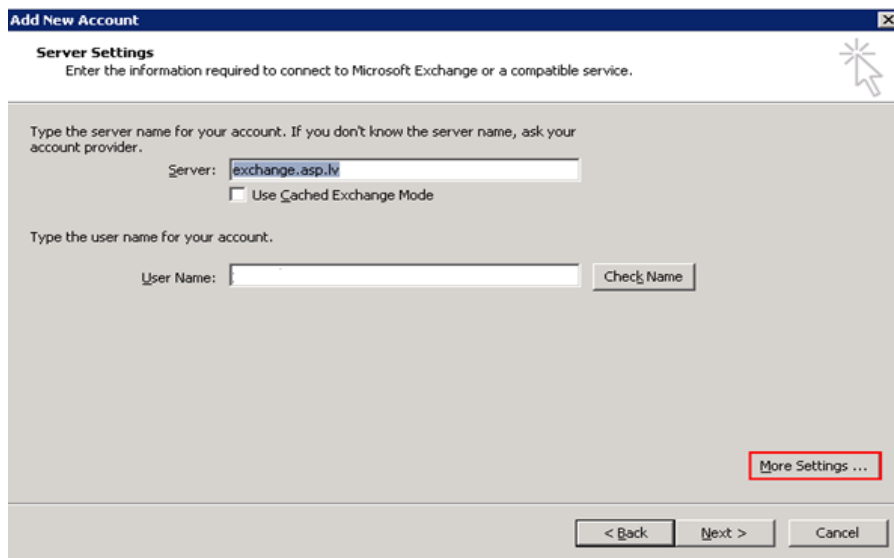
Add New Account

Server Settings
Enter the information required to connect to Microsoft Exchange or a compatible service.

Type the server name for your account. If you don't know the server name, ask your account provider.

Server: exchange.asp.lv

Use Cached Exchange Mode

Type the user name for your account.

User Name:

Check Name

More Settings ...

< Back

Next >

Cancel